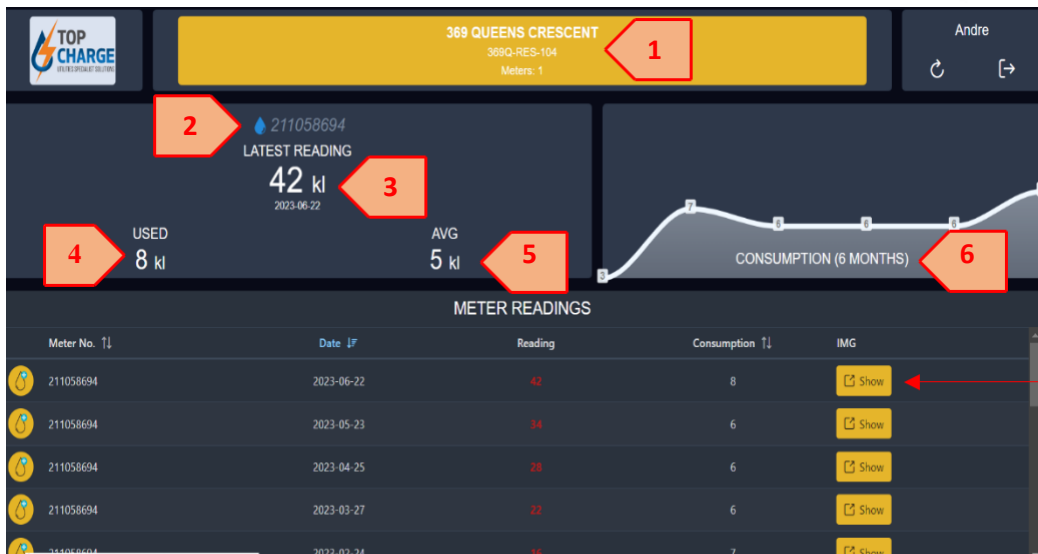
TOP CHARGE
UTILITIES SPECIALIST SOLUTIONS

369 QUEENS CRESCENT
369Q-RES-104
Meters: 1

1

Andre

2

211058694
LATEST READING
42 kl
2023-06-22

3

USED
8 kl

4

AVG
5 kl

5

3 7 6 6 6

CONSUMPTION (6 MONTHS)

6

METER READINGS

| Meter No. | Date | Reading | Consumption | IMG |
|---|---|---|---|---|
| 211058694 | 2023-06-22 | 42 | 8 | Show |
| 211058694 | 2023-05-23 | 34 | 6 | Show |
| 211058694 | 2023-04-25 | 28 | 6 | Show |
| 211058694 | 2023-03-27 | 22 | 6 | Show |
| 211058694 | 2023-02-24 | 16 | 7 | Show |